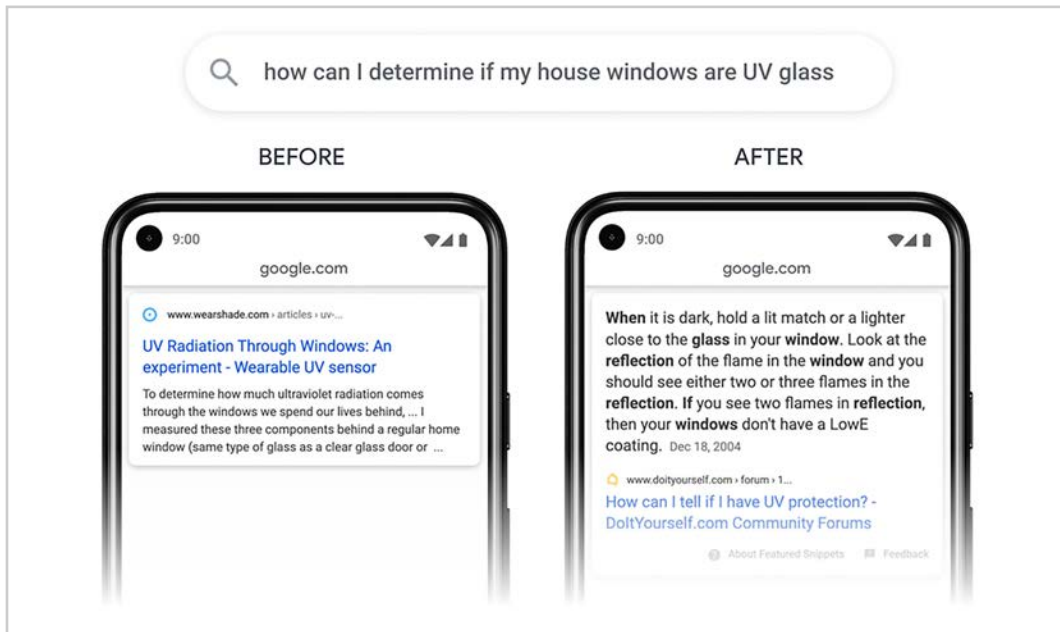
how can I determine if my house windows are UV glass

BEFORE

9:00

google.com

www.wearshade.com › articles › uv-...

UV Radiation Through Windows: An experiment - Wearable UV sensor

To determine how much ultraviolet radiation comes through the windows we spend our lives behind, ... I measured these three components behind a regular home window (same type of glass as a clear glass door or ...

AFTER

9:00

google.com

**When** it is dark, hold a lit match or a lighter close to the **glass** in your **window**. Look at the **reflection** of the flame in the **window** and you should see either two or three flames in the **reflection**. **If** you see two flames in **reflection**, then your **windows** don't have a LowE coating. Dec 18, 2004

www.doityourself.com › forum › 1...

How can I tell if I have UV protection? - DoItYourself.com Community Forums

About Featured Snippets Feedback